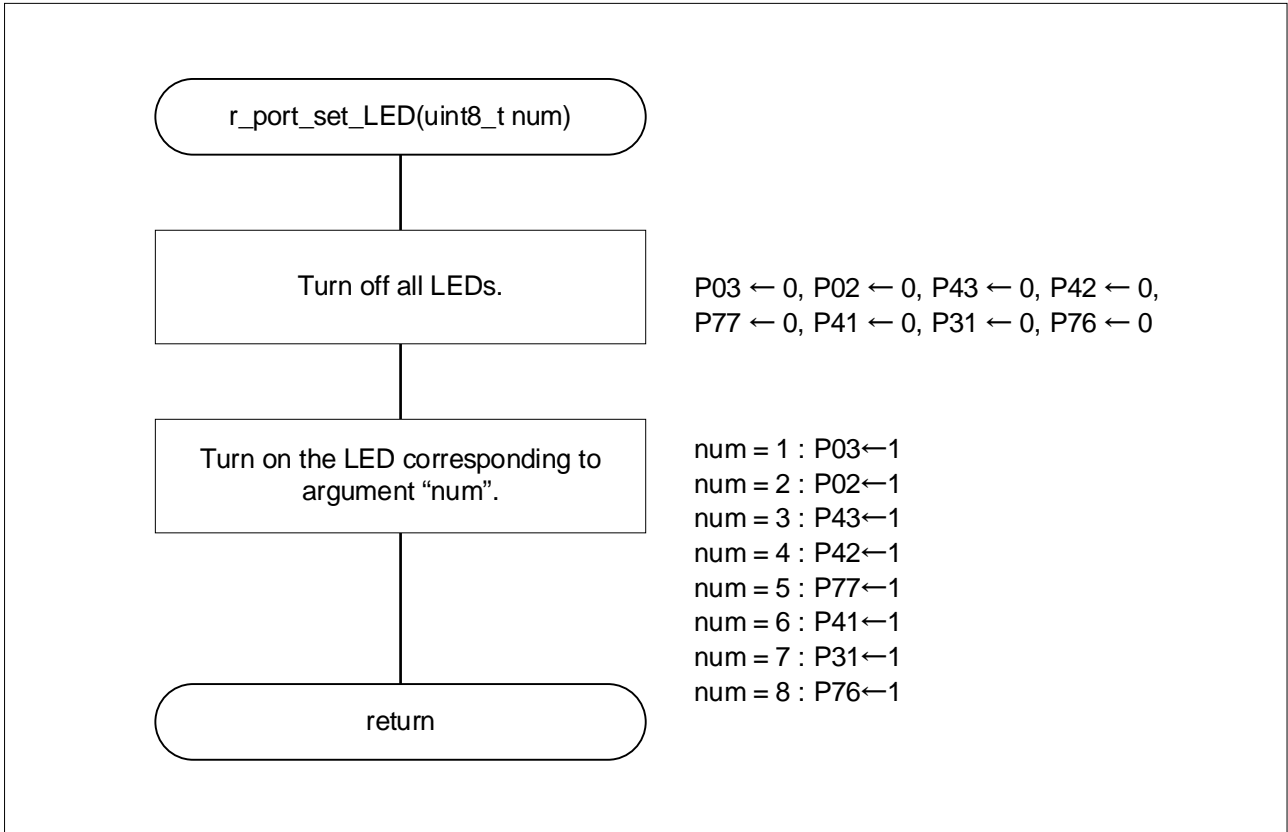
r_port_set_LED(uint8_t num)

Turn off all LEDs.

P03 ← 0, P02 ← 0, P43 ← 0, P42 ← 0, P77 ← 0, P41 ← 0, P31 ← 0, P76 ← 0

Turn on the LED corresponding to argument “num”.

num = 1 : P03←1
num = 2 : P02←1
num = 3 : P43←1
num = 4 : P42←1
num = 5 : P77←1
num = 6 : P41←1
num = 7 : P31←1
num = 8 : P76←1

return